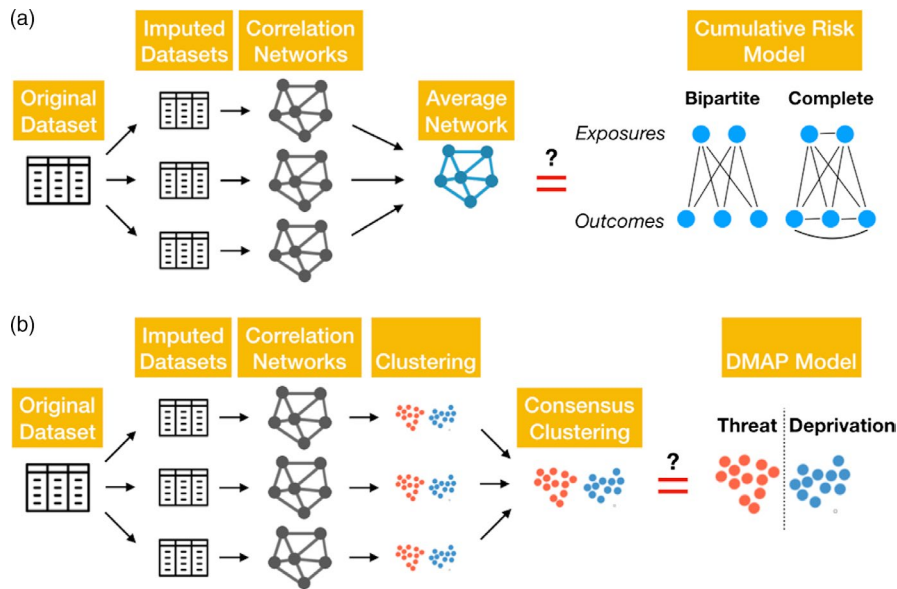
(a)

Imputed Datasets

Correlation Networks

Cumulative Risk Model

Original Dataset

Average Network

Bipartite

Complete

?

Exposures

Outcomes

(b)

Imputed Datasets

Correlation Networks

Clustering

DMAP Model

Original Dataset

Consensus Clustering

?

Threat

Deprivation